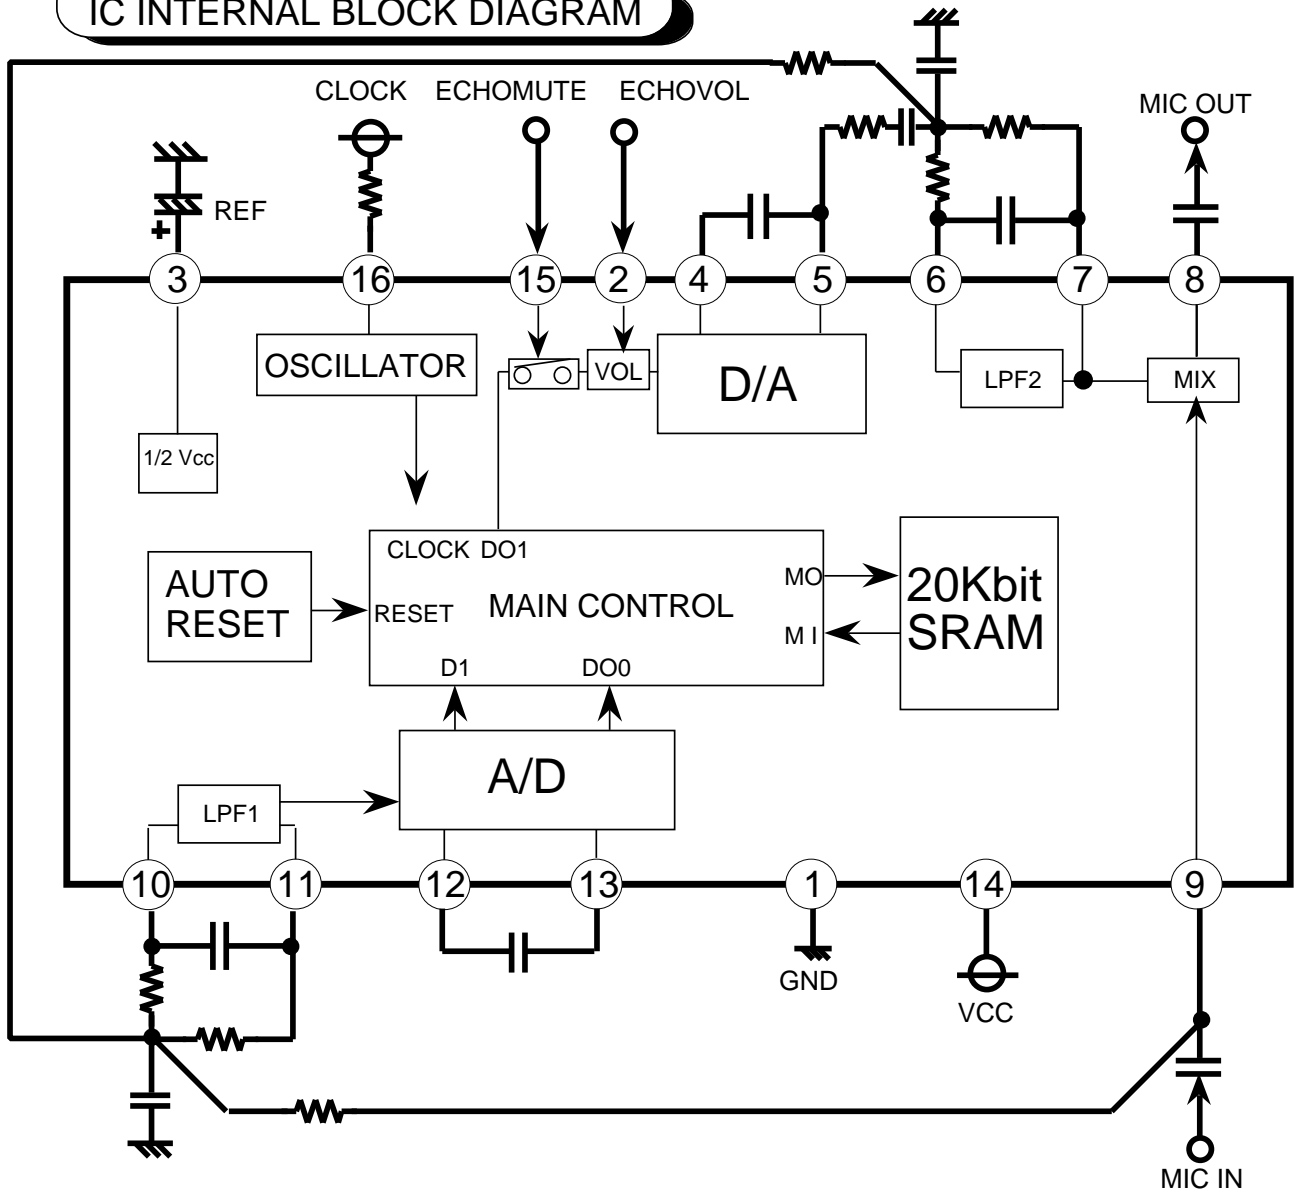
IC INTERNAL BLOCK DIAGRAM

CLOCK ECHOMUTE ECHOVOL

MIC OUT

REF

3 16 15 2 4 5 6 7 8

OSCILLATOR

VOL

D/A

LPF2

MIX

1/2 Vcc

CLOCK DO1

AUTO RESET

RESET

MAIN CONTROL

MO

M I

20Kbit SRAM

D1

DO0

A/D

LPF1

10 11 12 13 1 14 9

GND

VCC

MIC IN